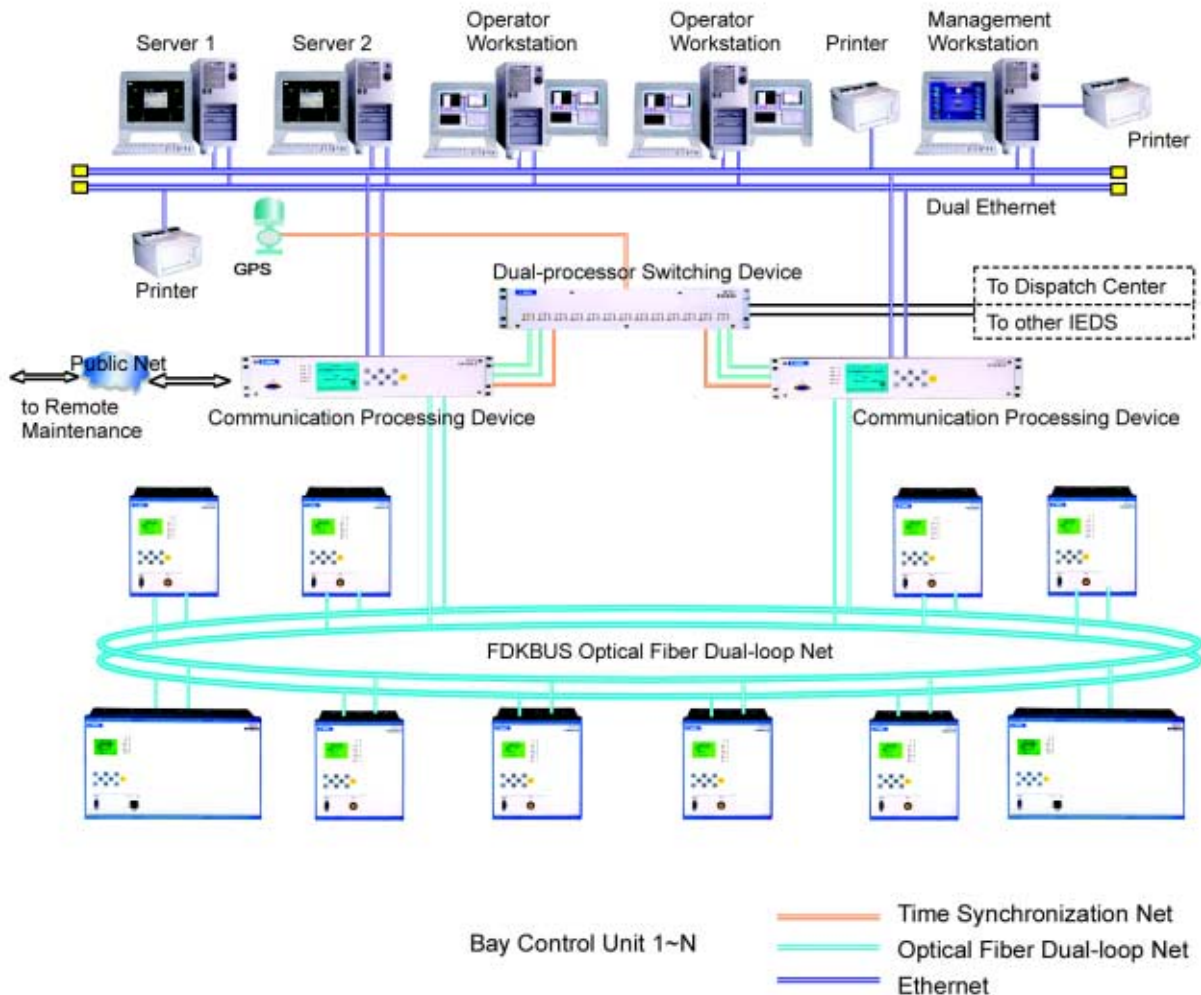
Server 1
Server 2
Operator Workstation
Operator Workstation
Printer
Management Workstation
Printer
Dual Ethernet
Printer
GPS
Dual-processor Switching Device
To Dispatch Center
To other IEDS
Public Net
to Remote Maintenance
Communication Processing Device
Communication Processing Device
FDKBUS Optical Fiber Dual-loop Net
Bay Control Unit 1~N
Time Synchronization Net
Optical Fiber Dual-loop Net
Ethernet